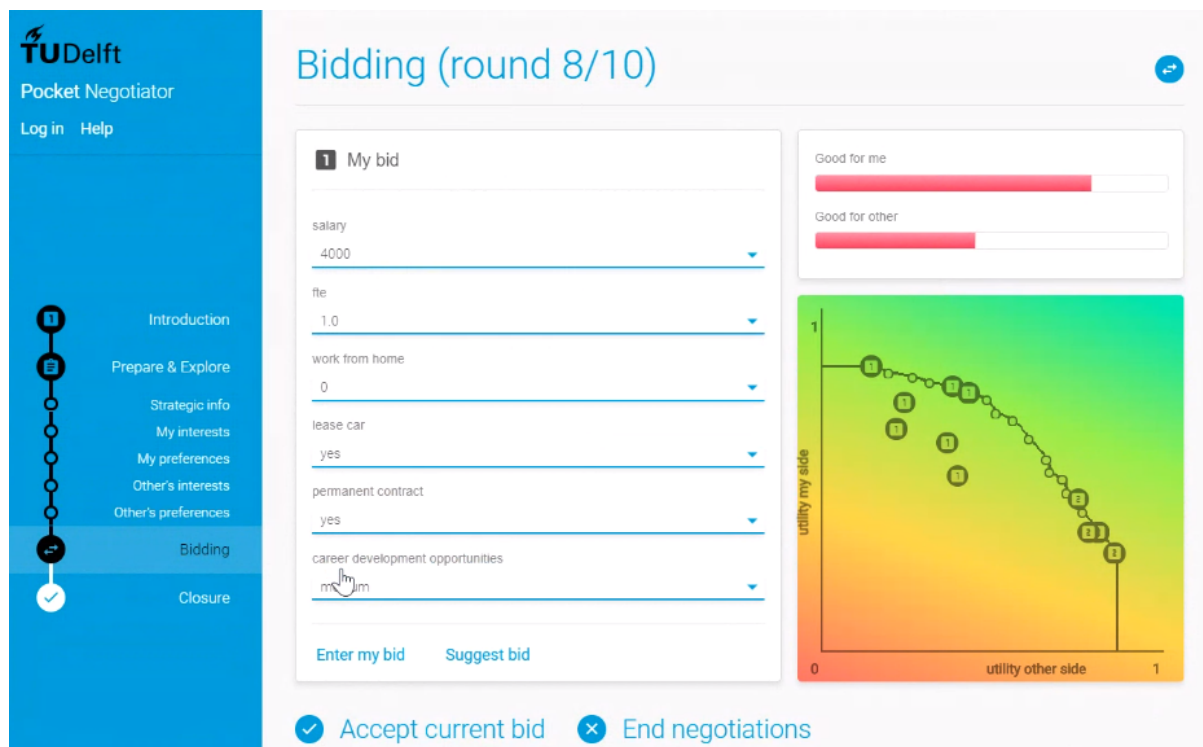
TUDelft
Pocket Negotiator
Log in Help

Introduction
Prepare & Explore
Strategic info
My interests
My preferences
Other's interests
Other's preferences
Bidding
Closure

Bidding (round 8/10)

1 My bid

salary
4000

fte
1.0

work from home
0

lease car
yes

permanent contract
yes

career development opportunities
m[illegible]m

Enter my bid Suggest bid

Good for me
Good for other

1
utility my side
0
utility other side
1

Accept current bid End negotiations